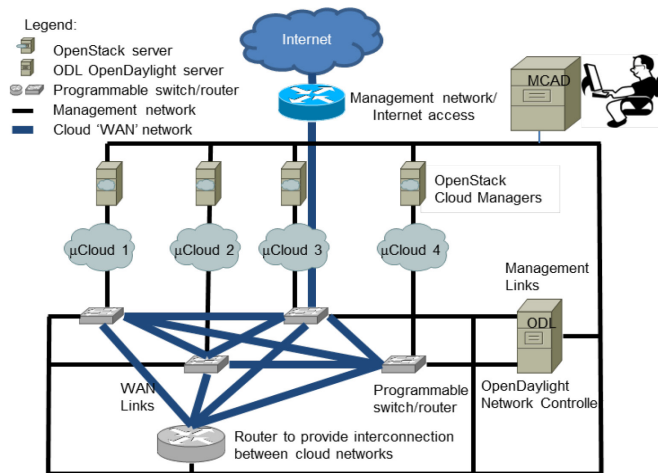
Legend:
OpenStack server
ODL OpenDaylight server
Programmable switch/router
Management network
Cloud 'WAN' network

Internet

MCAD

Management network/
Internet access

OpenStack
Cloud Managers

μCloud 1
μCloud 2
μCloud 3
μCloud 4

Management
Links

ODL

WAN
Links

Programmable
switch/router

OpenDaylight
Network Controlle

Router to provide interconnection
between cloud networks